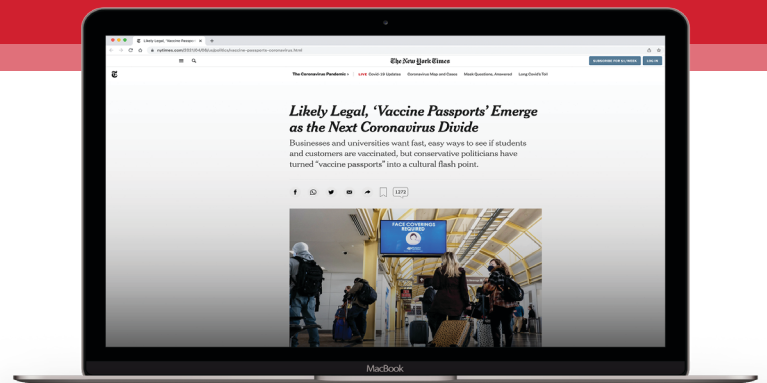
Likely Legal, 'Vaccine Passpo ×

nytimes.com/2021/04/06/us/vaccine-passports-coronavirus.html

The New York Times

SUBSCRIBE FOR $1/WEEK LOG IN

The Coronavirus Pandemic › LIVE Covid-19 Updates Coronavirus Map and Cases Mask Questions, Answered Long Covid's Toll

Likely Legal, 'Vaccine Passports' Emerge as the Next Coronavirus Divide

Businesses and universities want fast, easy ways to see if students and customers are vaccinated, but conservative politicians have turned "vaccine passports" into a cultural flash point.

1272

FACE COVERINGS REQUIRED

MacBook